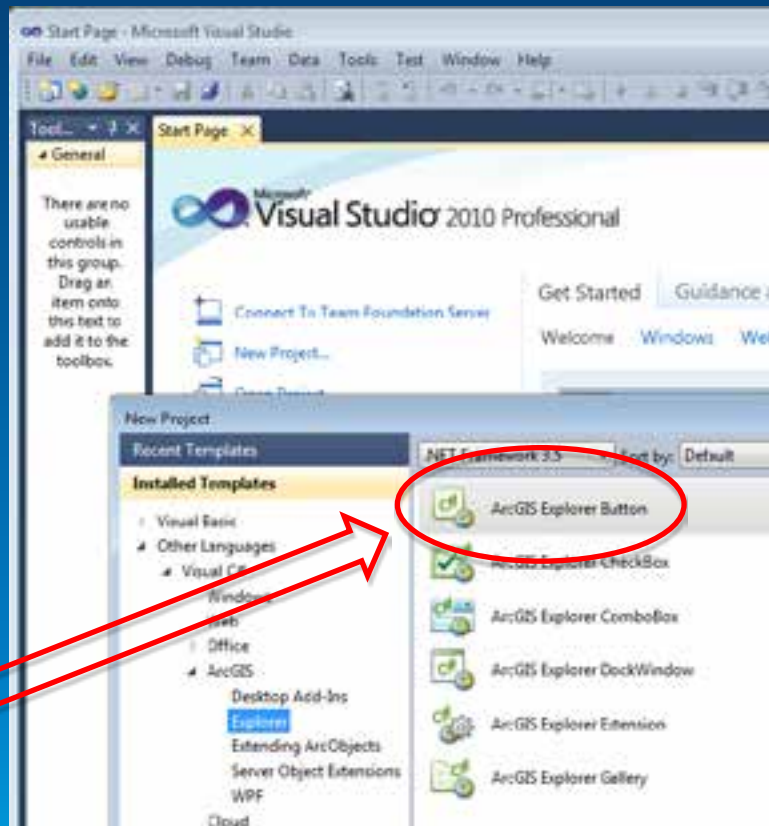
Start Page - Microsoft Visual Studio

File Edit View Debug Team Data Tools Test Window Help

Tool... ▾ ᵠ ✕

◢ General

There are no usable controls in this group. Drag an item onto this text to add it to the toolbox.

Start Page ✕

Microsoft® Visual Studio® 2010 Professional

Connect To Team Foundation Server

New Project...

Get Started Guidance

Welcome Windows We

New Project

Recent Templates

Installed Templates

Visual Basic

Other Languages

Visual C#

Windows

Web

Office

ArcGIS

Desktop Add-Ins

Explorer

Extending ArcObjects

Server Object Extensions

WPF

Cloud

.NET Framework 3.5 Sort by: Default

ArcGIS Explorer Button

ArcGIS Explorer CheckBox

ArcGIS Explorer ComboBox

ArcGIS Explorer DockWindow

ArcGIS Explorer Extension

ArcGIS Explorer Gallery